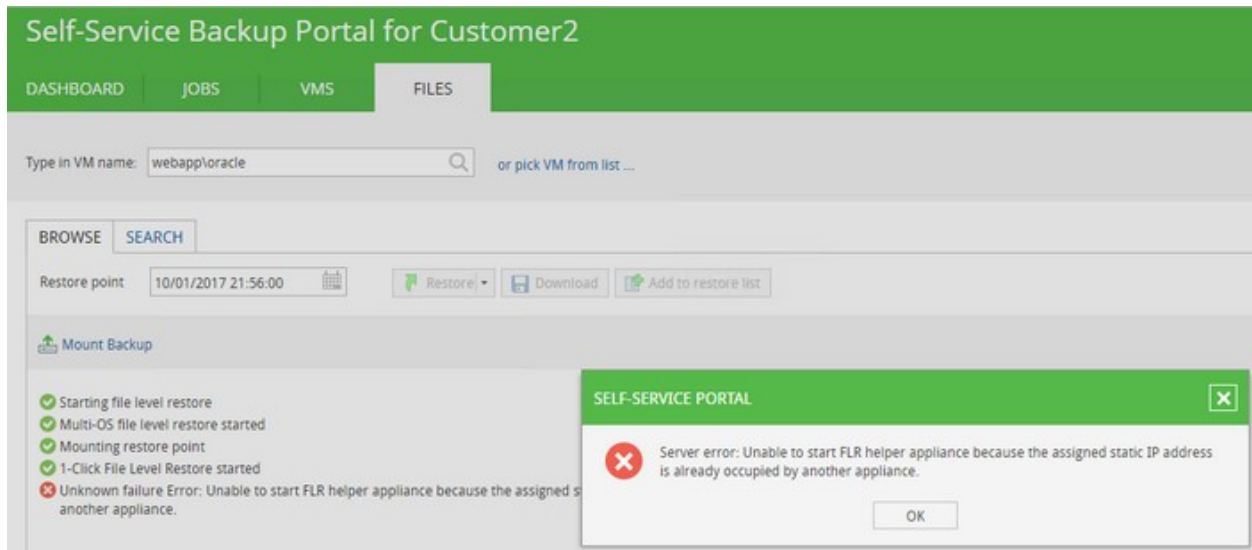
Self-Service Backup Portal for Customer2

DASHBOARD JOBS VMS FILES

Type in VM name: webapp\oracle or pick VM from list ...

BROWSE SEARCH

Restore point 10/01/2017 21:56:00 Restore Download Add to restore list

Mount Backup

Starting file level restore
Multi-OS file level restore started
Mounting restore point
1-Click File Level Restore started
Unknown failure Error: Unable to start FLR helper appliance because the assigned s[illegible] another appliance.

SELF-SERVICE PORTAL

Server error: Unable to start FLR helper appliance because the assigned static IP address is already occupied by another appliance.

OK